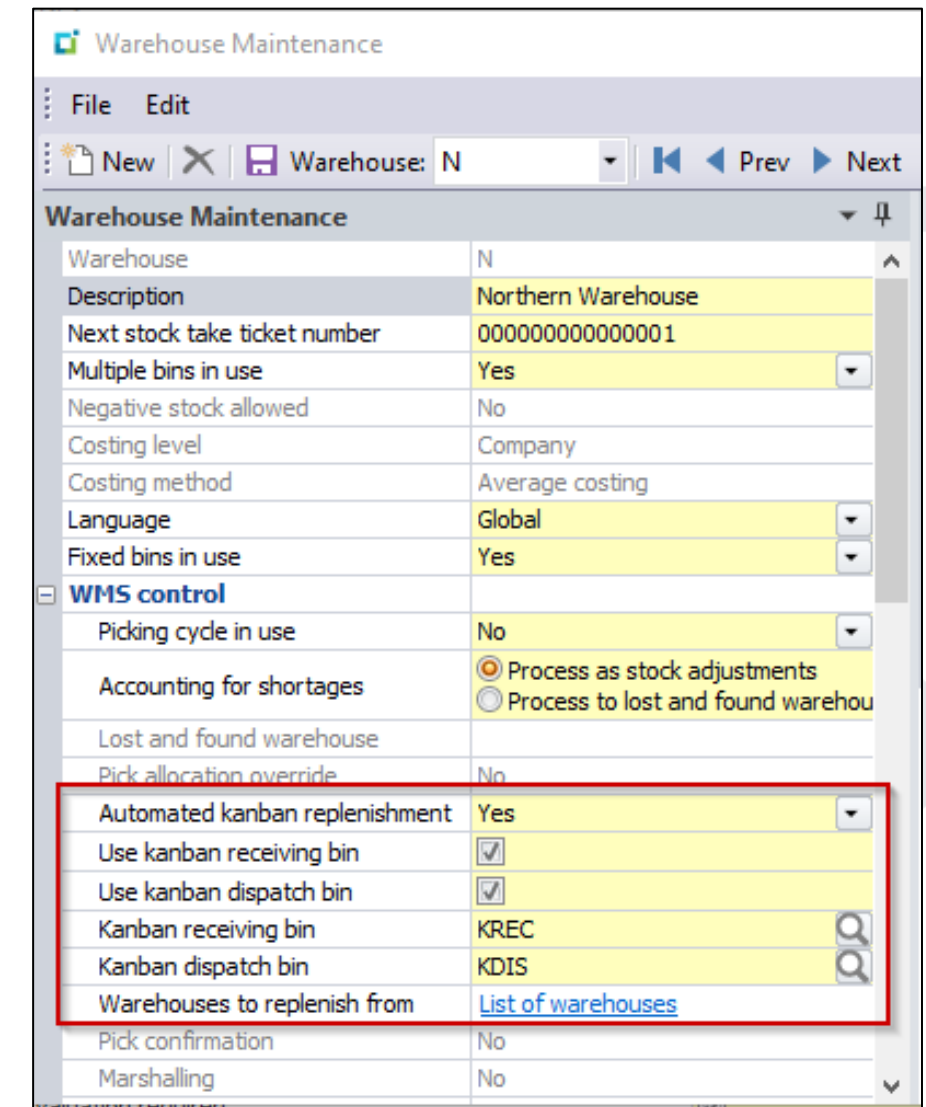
Warehouse Maintenance

File Edit

New Warehouse: N Prev Next

Warehouse Maintenance

| | |
|---|---|
| Warehouse | N |
| Description | Northern Warehouse |
| Next stock take ticket number | 000000000000001 |
| Multiple bins in use | Yes |
| Negative stock allowed | No |
| Costing level | Company |
| Costing method | Average costing |
| Language | Global |
| Fixed bins in use | Yes |
| WMS control | |
| Picking cycle in use | No |
| Accounting for shortages | Process as stock adjustments<br>Process to lost and found warehou |
| Lost and found warehouse | |
| Pick allocation override | No |
| Automated kanban replenishment | Yes |
| Use kanban receiving bin | |
| Use kanban dispatch bin | |
| Kanban receiving bin | KREC |
| Kanban dispatch bin | KDIS |
| Warehouses to replenish from | List of warehouses |
| Pick confirmation | No |
| Marshalling | No |